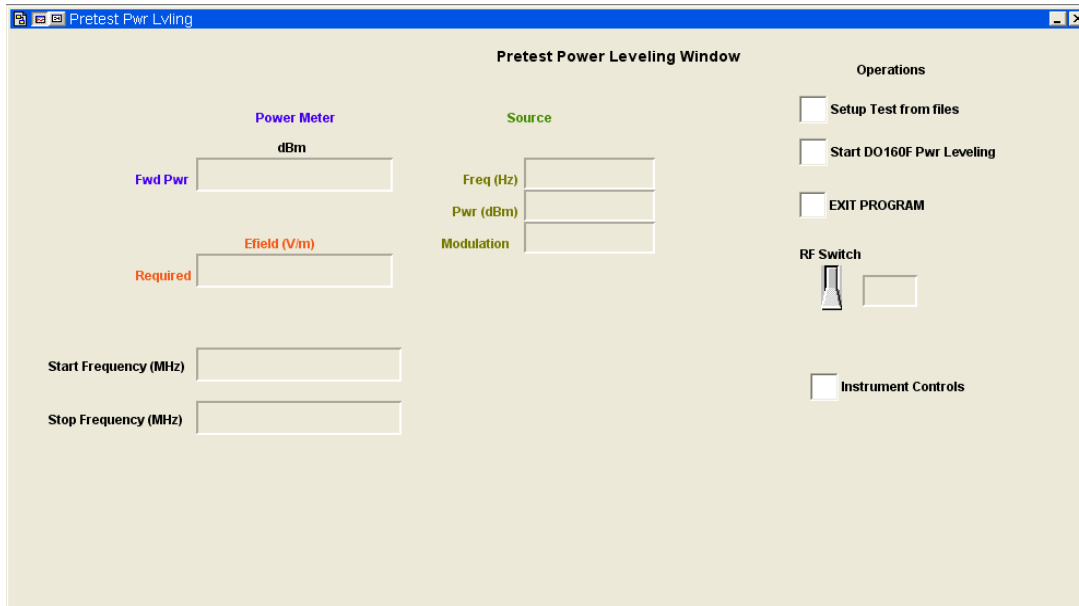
Pretest Pwr Lvling

Pretest Power Leveling Window

Operations

Power Meter

Source

Setup Test from files

dBm

Start DO160F Pwr Leveling

Fwd Pwr

Freq (Hz)

Pwr (dBm)

EXIT PROGRAM

Efield (V/m)

Modulation

RF Switch

Required

Start Frequency (MHz)

Instrument Controls

Stop Frequency (MHz)